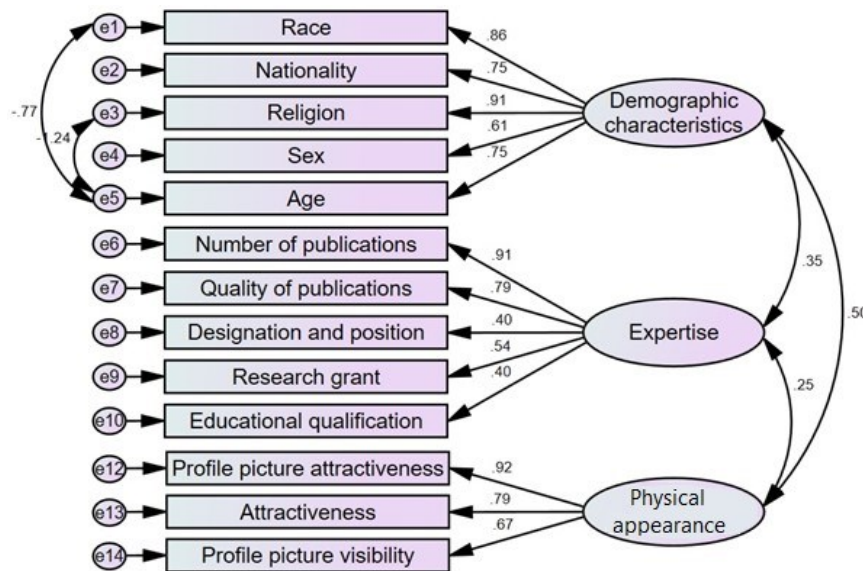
e1
Race
e2
Nationality
e3
Religion
e4
Sex
e5
Age
-.77
-1.24
.86
.75
.91
.61
.75
Demographic characteristics
e6
Number of publications
e7
Quality of publications
e8
Designation and position
e9
Research grant
e10
Educational qualification
.91
.79
.40
.54
.40
Expertise
.35
.50
.25
e12
Profile picture attractiveness
e13
Attractiveness
e14
Profile picture visibility
.92
.79
.67
Physical appearance